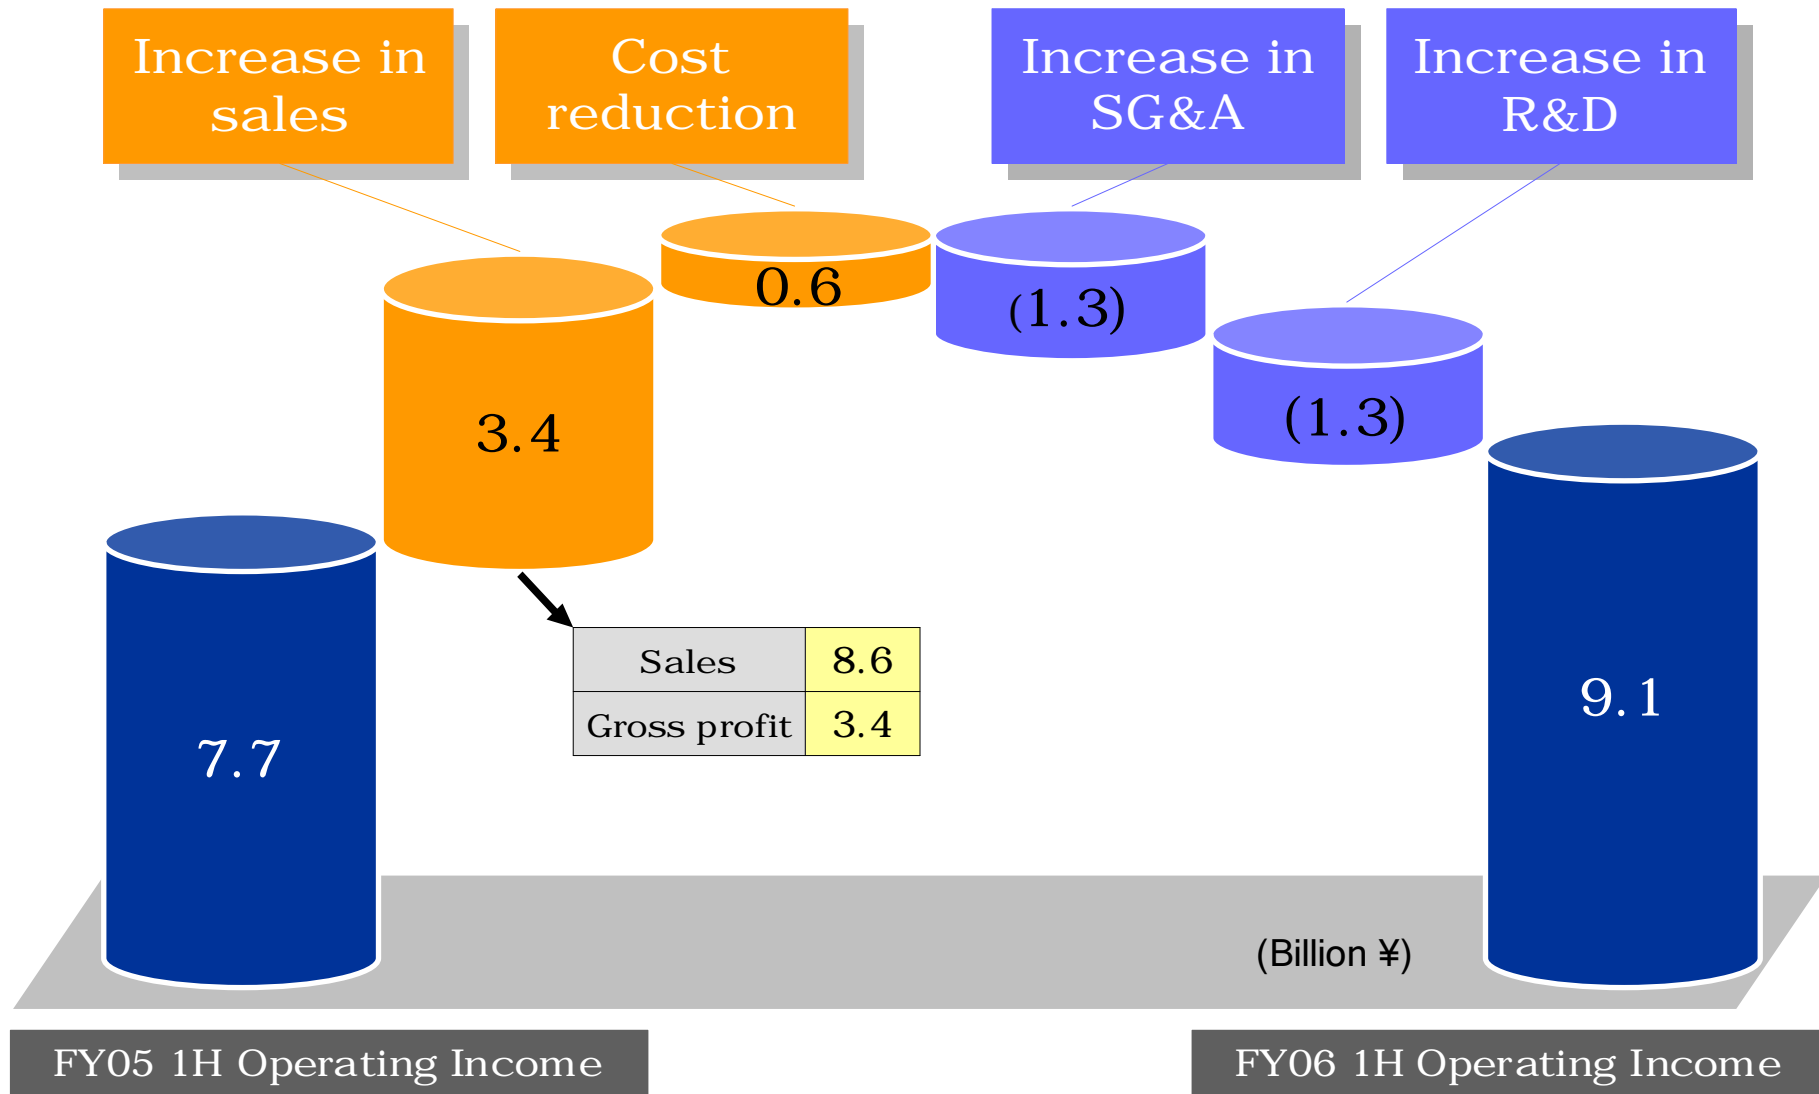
Increase in sales

Cost reduction

Increase in SG&A

Increase in R&D

3.4

0.6

(1.3)

(1.3)

| Sales | 8.6 |
|---|---|
| Gross profit | 3.4 |

7.7

9.1

(Billion ¥)

FY05 1H Operating Income

FY06 1H Operating Income